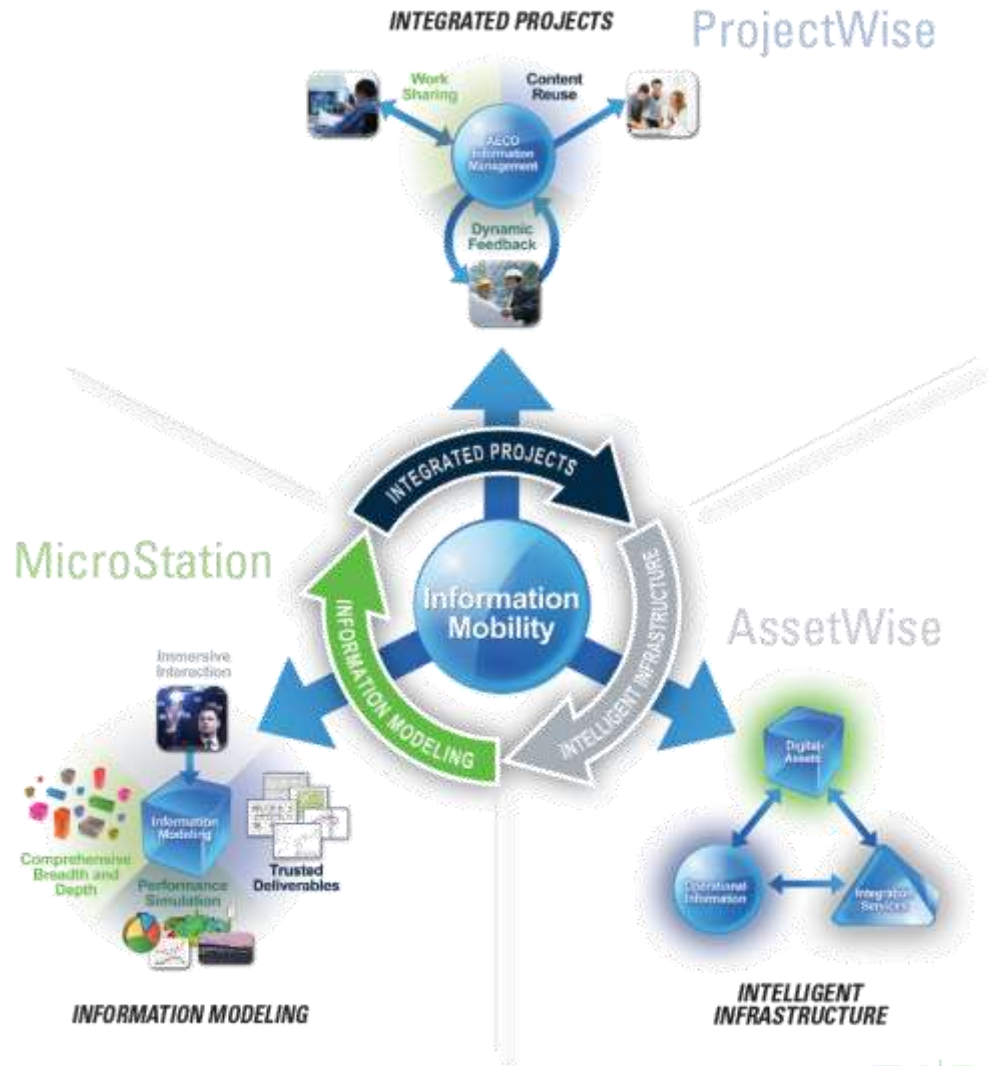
INTEGRATED PROJECTS

ProjectWise

Work Sharing

Content Reuse

AECO Information Management

Dynamic Feedback

INTEGRATED PROJECTS

INTELLIGENT INFRASTRUCTURE

INFORMATION MODELING

Information Mobility

MicroStation

AssetWise

Immersive Interaction

Information Modeling

Comprehensive Breadth and Depth

Performance Simulation

Trusted Deliverables

Digital Assets

Operational Information

Integration Services

INFORMATION MODELING

INTELLIGENT INFRASTRUCTURE